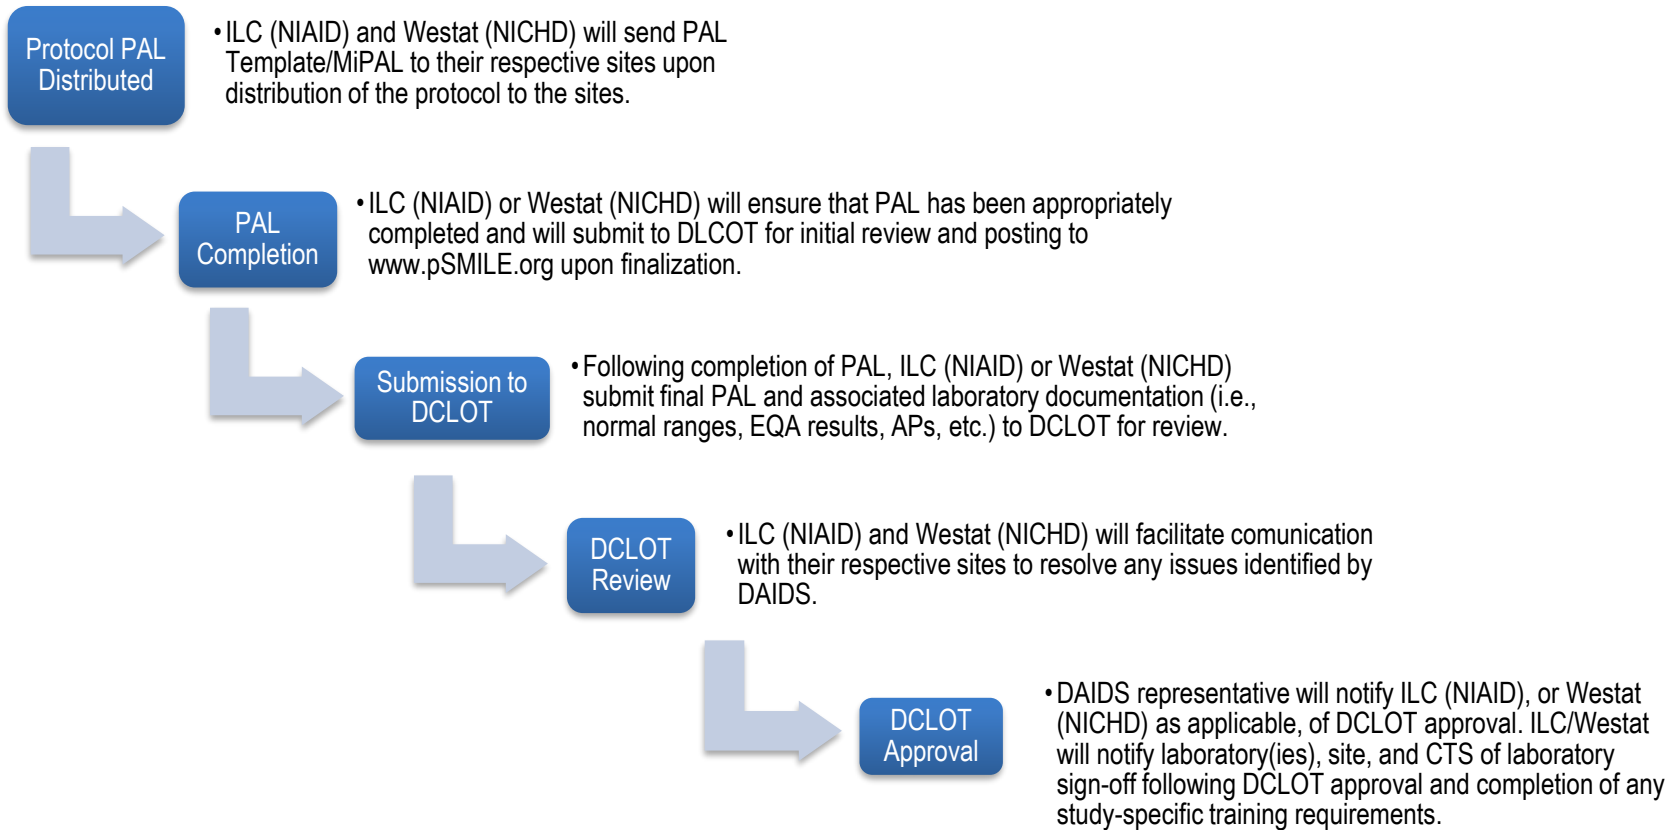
Protocol PAL Distributed

• ILC (NIAID) and Westat (NICHD) will send PAL Template/MiPAL to their respective sites upon distribution of the protocol to the sites.

PAL Completion

• ILC (NIAID) or Westat (NICHD) will ensure that PAL has been appropriately completed and will submit to DLCOT for initial review and posting to www.pSMILE.org upon finalization.

Submission to DCLOT

• Following completion of PAL, ILC (NIAID) or Westat (NICHD) submit final PAL and associated laboratory documentation (i.e., normal ranges, EQA results, APs, etc.) to DCLOT for review.

DCLOT Review

• ILC (NIAID) and Westat (NICHD) will facilitate comunication with their respective sites to resolve any issues identified by DAIDS.

DCLOT Approval

• DAIDS representative will notify ILC (NIAID), or Westat (NICHD) as applicable, of DCLOT approval. ILC/Westat will notify laboratory(ies), site, and CTS of laboratory sign-off following DCLOT approval and completion of any study-specific training requirements.